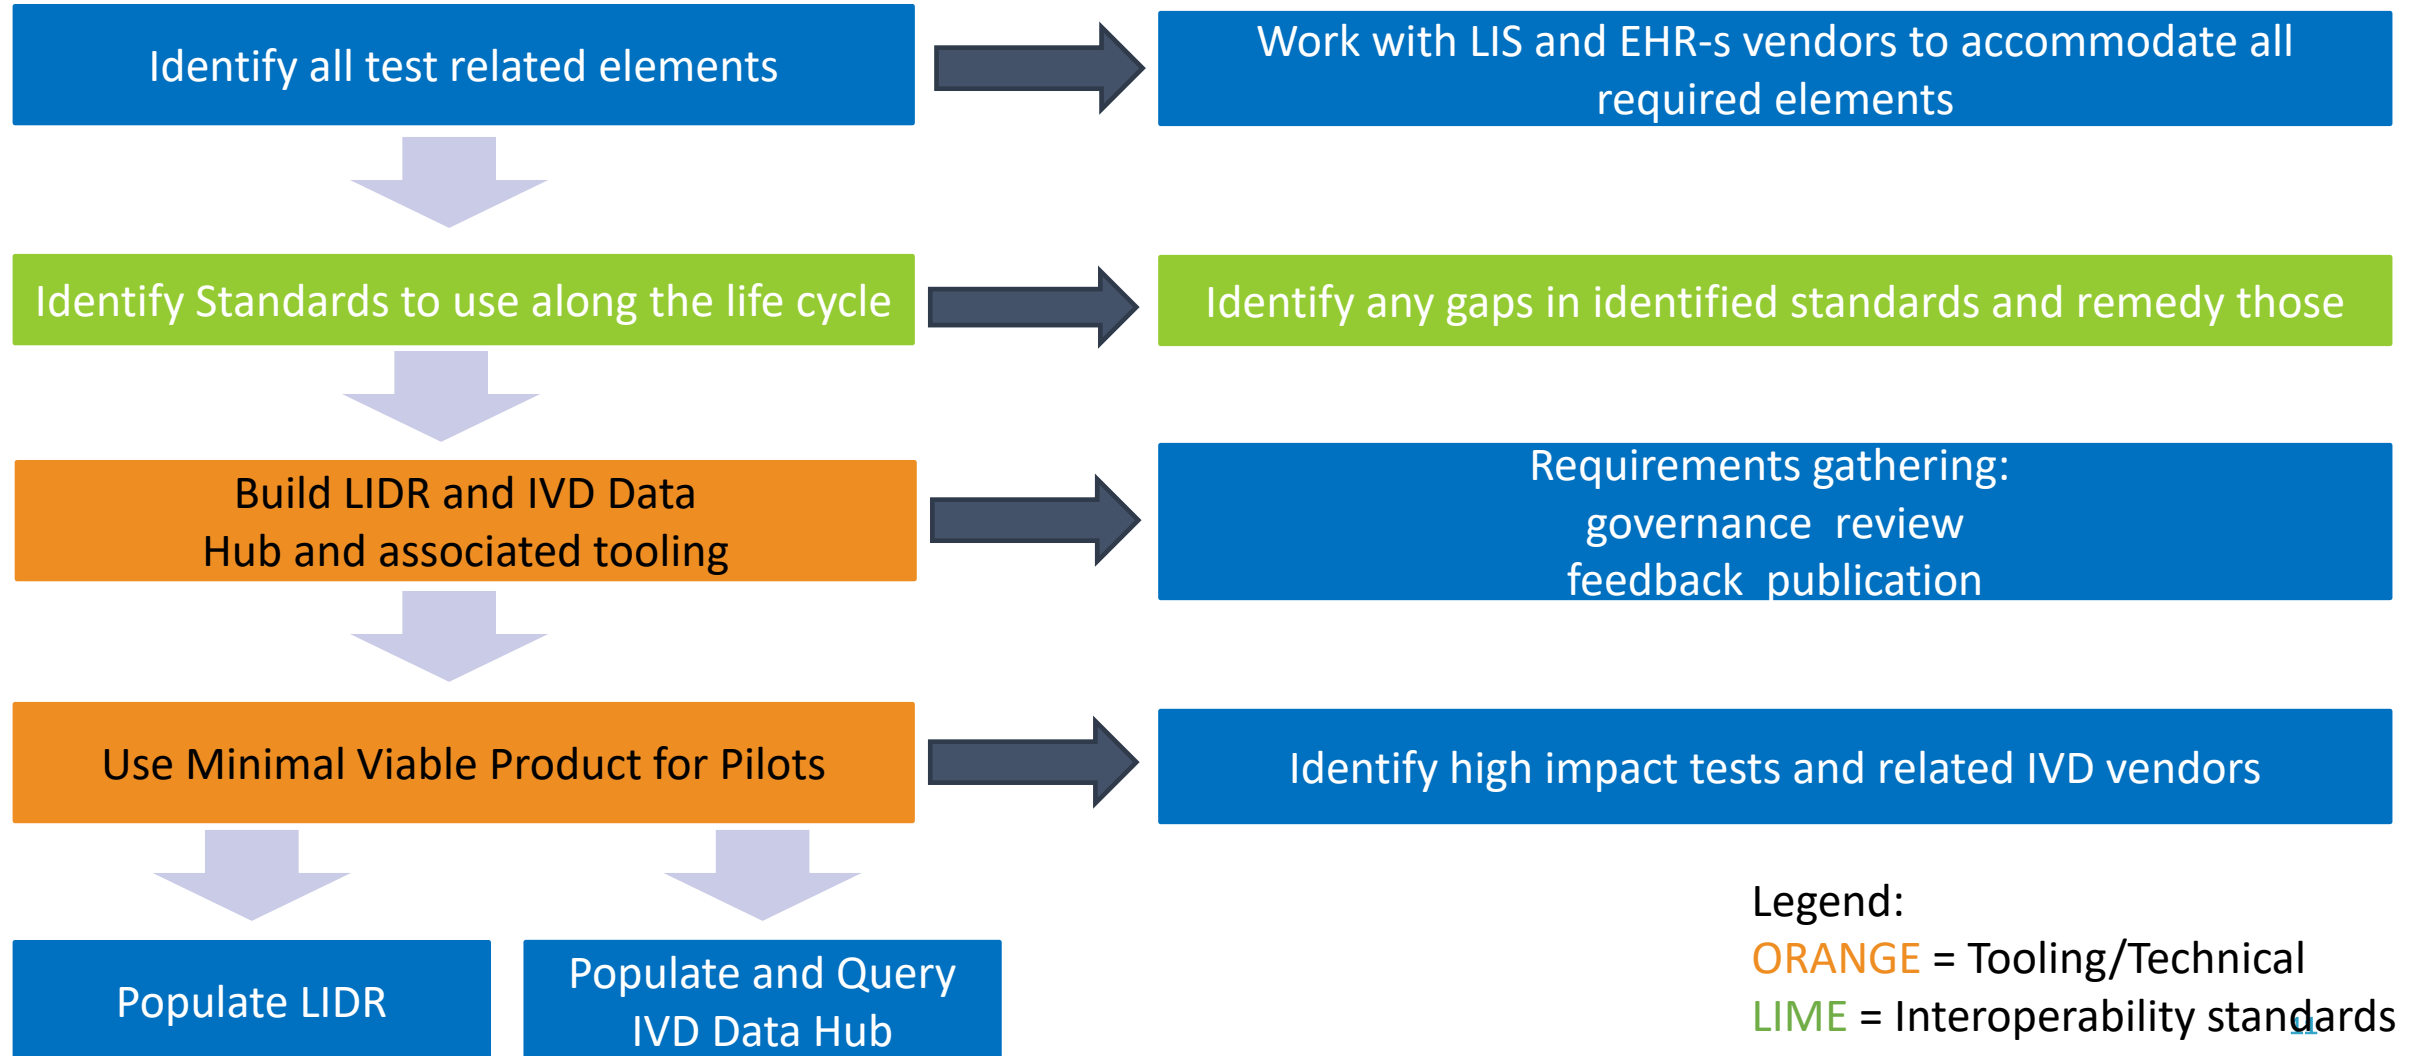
Identify all test related elements

Work with LIS and EHR-s vendors to accommodate all required elements

Identify Standards to use along the life cycle

Identify any gaps in identified standards and remedy those

Build LIDR and IVD Data Hub and associated tooling

Requirements gathering:
governance review
feedback publication

Use Minimal Viable Product for Pilots

Identify high impact tests and related IVD vendors

Populate LIDR

Populate and Query IVD Data Hub

Legend:
ORANGE = Tooling/Technical
LIME = Interoperability standards